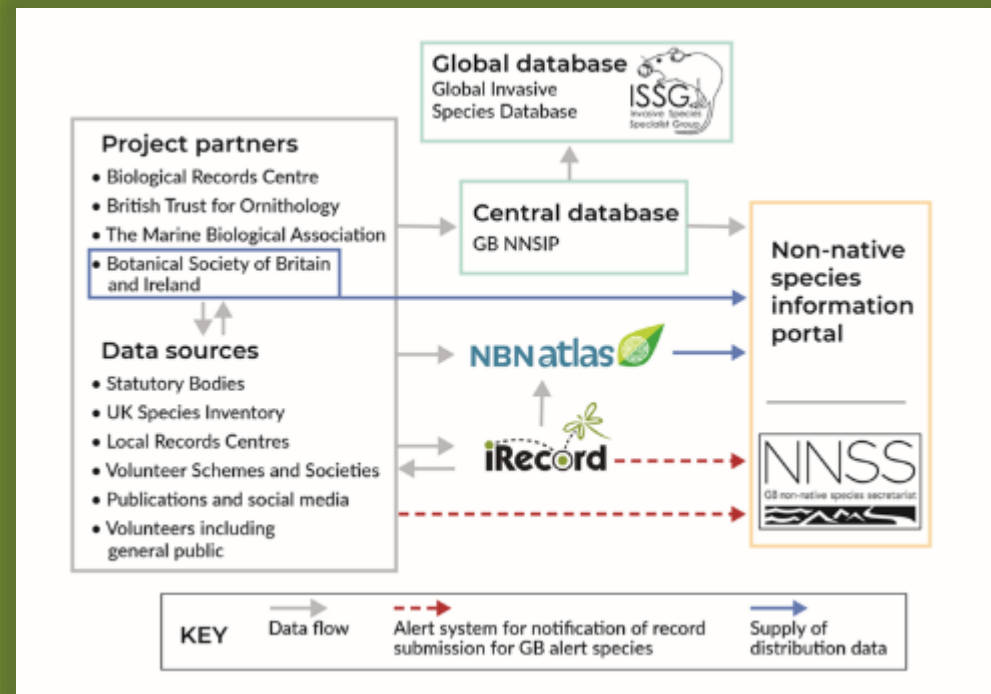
Global database
Global Invasive Species Database

ISSG
Invasive Species Specialist Group

Project partners
• Biological Records Centre
• British Trust for Ornithology
• The Marine Biological Association
• Botanical Society of Britain and Ireland

Central database
GB NNSIP

Non-native species information portal

Data sources
• Statutory Bodies
• UK Species Inventory
• Local Records Centres
• Volunteer Schemes and Societies
• Publications and social media
• Volunteers including general public

NBN atlas

iRecord

NNSS
GB non-native species secretariat

KEY
Data flow
Alert system for notification of record submission for GB alert species
Supply of distribution data